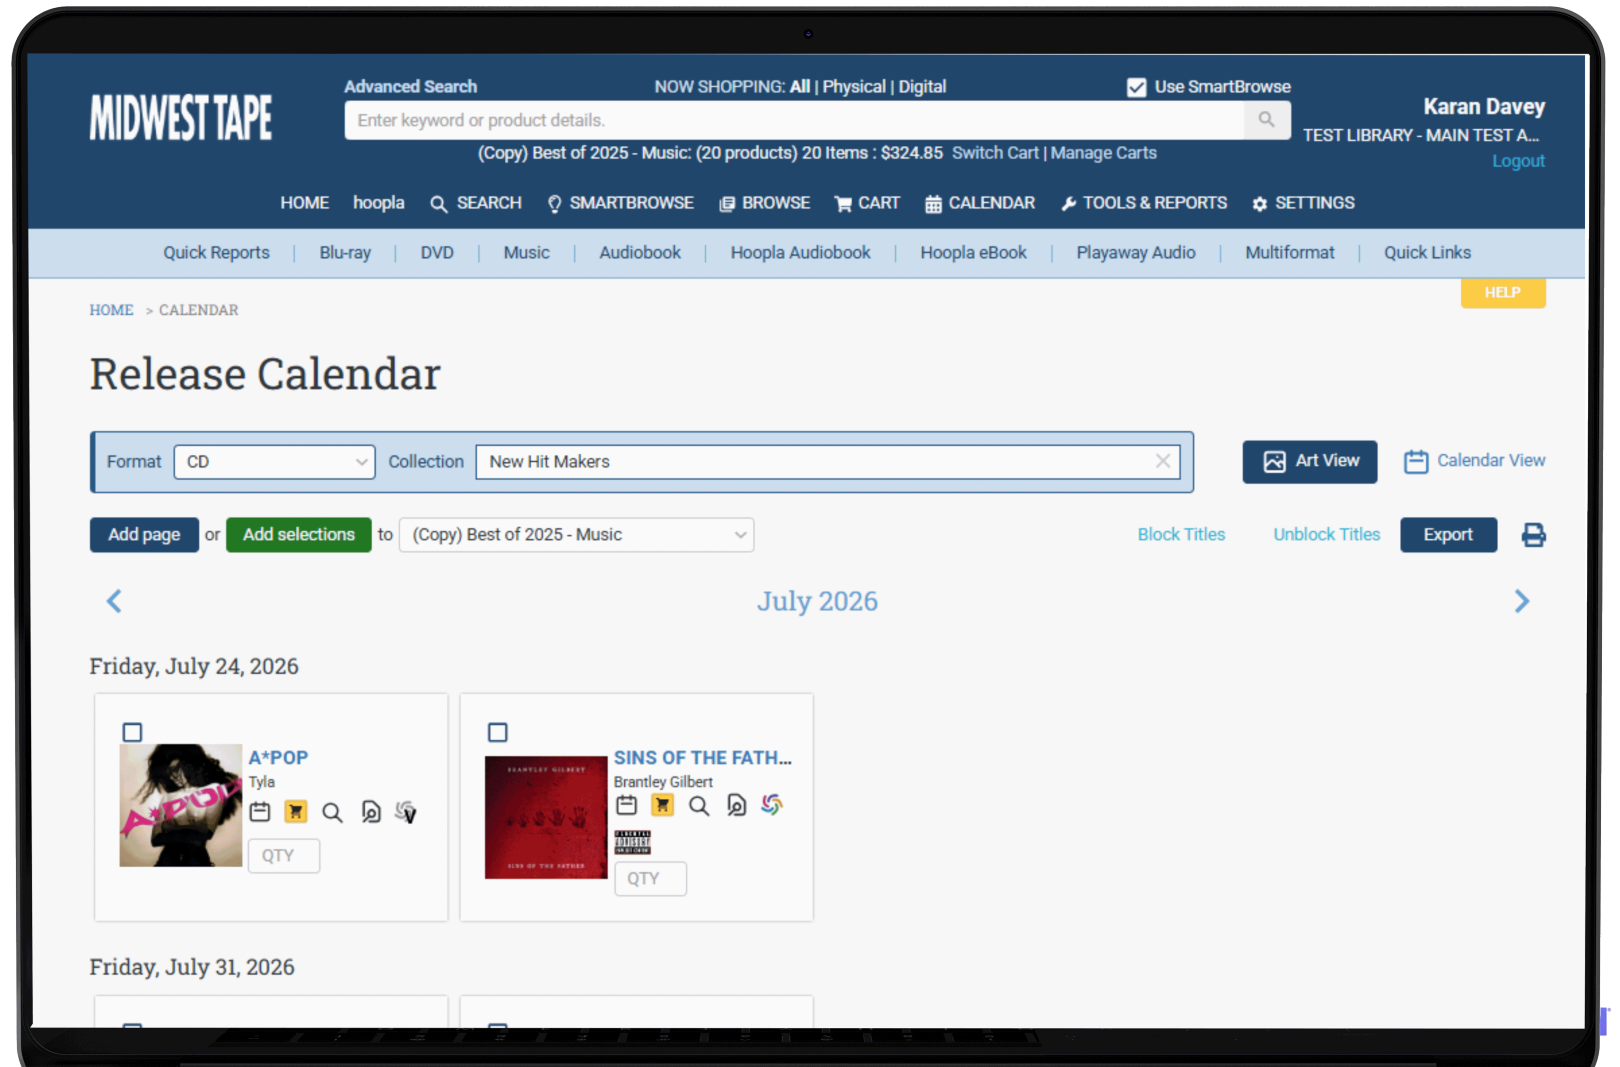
MIDWEST TAPE

Advanced Search
NOW SHOPPING: All | Physical | Digital
Use SmartBrowse
Enter keyword or product details.
(Copy) Best of 2025 - Music: (20 products) 20 Items : $324.85 Switch Cart | Manage Carts

Karan Davey
TEST LIBRARY - MAIN TEST A...
Logout

HOME hoopla SEARCH SMARTBROWSE BROWSE CART CALENDAR TOOLS & REPORTS SETTINGS

Quick Reports | Blu-ray | DVD | Music | Audiobook | Hoopla Audiobook | Hoopla eBook | Playaway Audio | Multiformat | Quick Links

HELP

HOME > CALENDAR

Release Calendar

Format CD Collection New Hit Makers

Art View Calendar View

Add page or Add selections to (Copy) Best of 2025 - Music

Block Titles Unblock Titles Export

July 2026

Friday, July 24, 2026

A*POP
Tyla
QTY

SINS OF THE FATH...
Brantley Gilbert
QTY

Friday, July 31, 2026